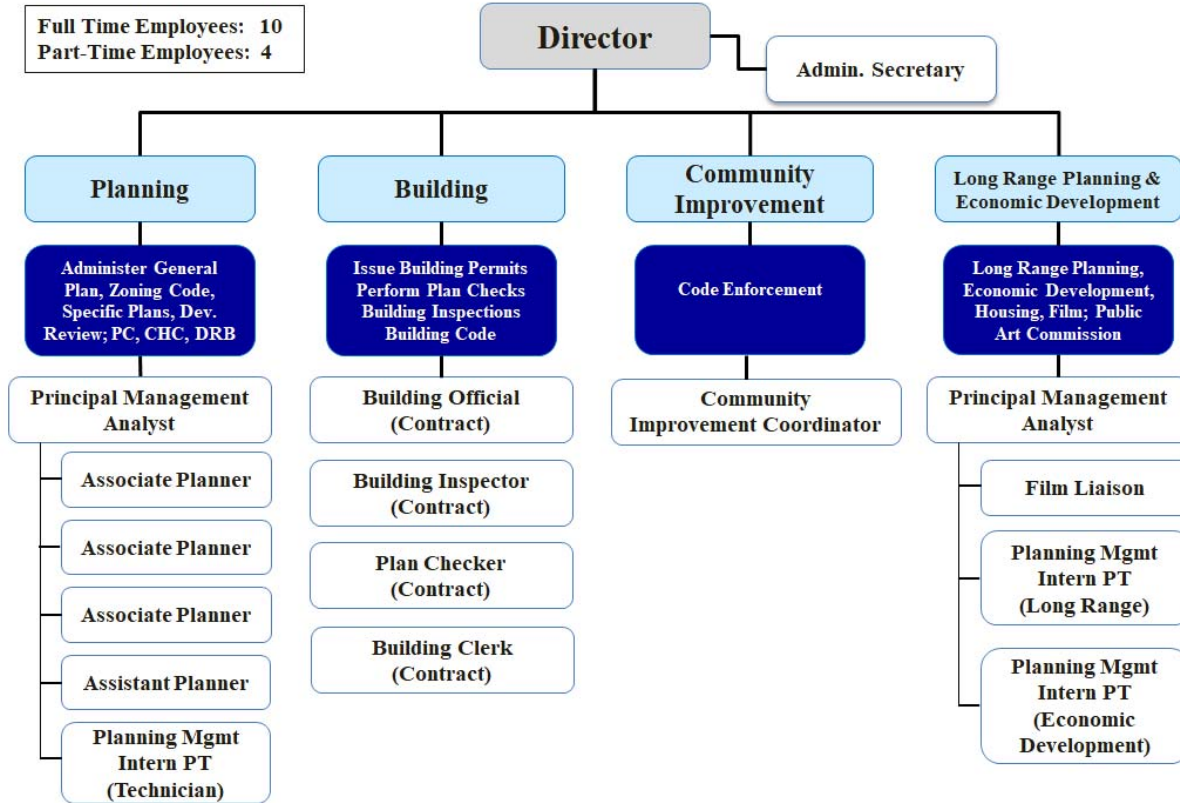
Full Time Employees: 10
Part-Time Employees: 4

Director

Admin. Secretary

Planning

Administer General Plan, Zoning Code, Specific Plans, Dev. Review; PC, CHC, DRB

Principal Management Analyst

Associate Planner

Associate Planner

Associate Planner

Assistant Planner

Planning Mgmt Intern PT (Technician)

Building

Issue Building Permits
Perform Plan Checks
Building Inspections
Building Code

Building Official (Contract)

Building Inspector (Contract)

Plan Checker (Contract)

Building Clerk (Contract)

Community Improvement

Code Enforcement

Community Improvement Coordinator

Long Range Planning & Economic Development

Long Range Planning, Economic Development, Housing, Film; Public Art Commission

Principal Management Analyst

Film Liaison

Planning Mgmt Intern PT (Long Range)

Planning Mgmt Intern PT (Economic Development)